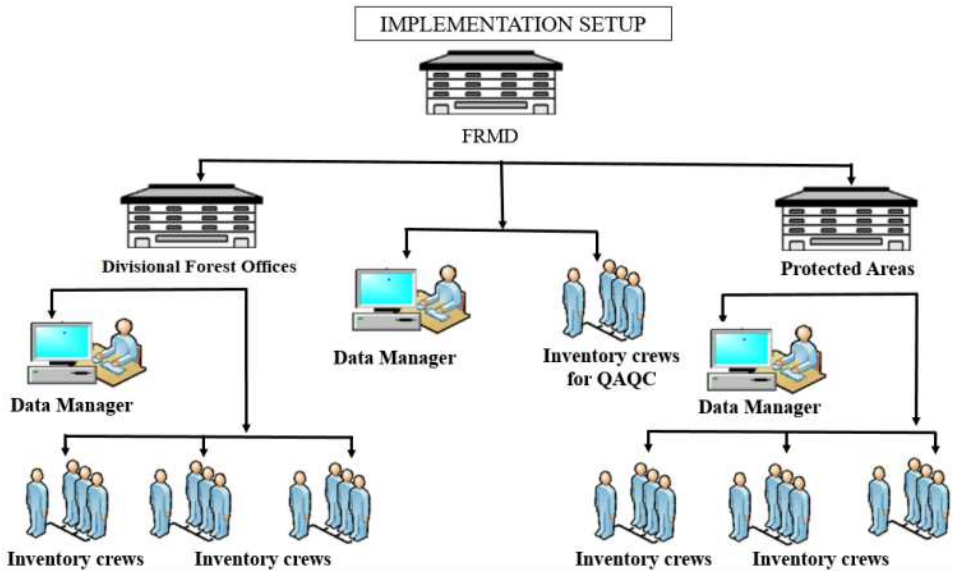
IMPLEMENTATION SETUP

FRMD

Divisional Forest Offices

Protected Areas

Data Manager

Inventory crews for QAQC

Data Manager

Data Manager

Inventory crews

Inventory crews

Inventory crews

Inventory crews